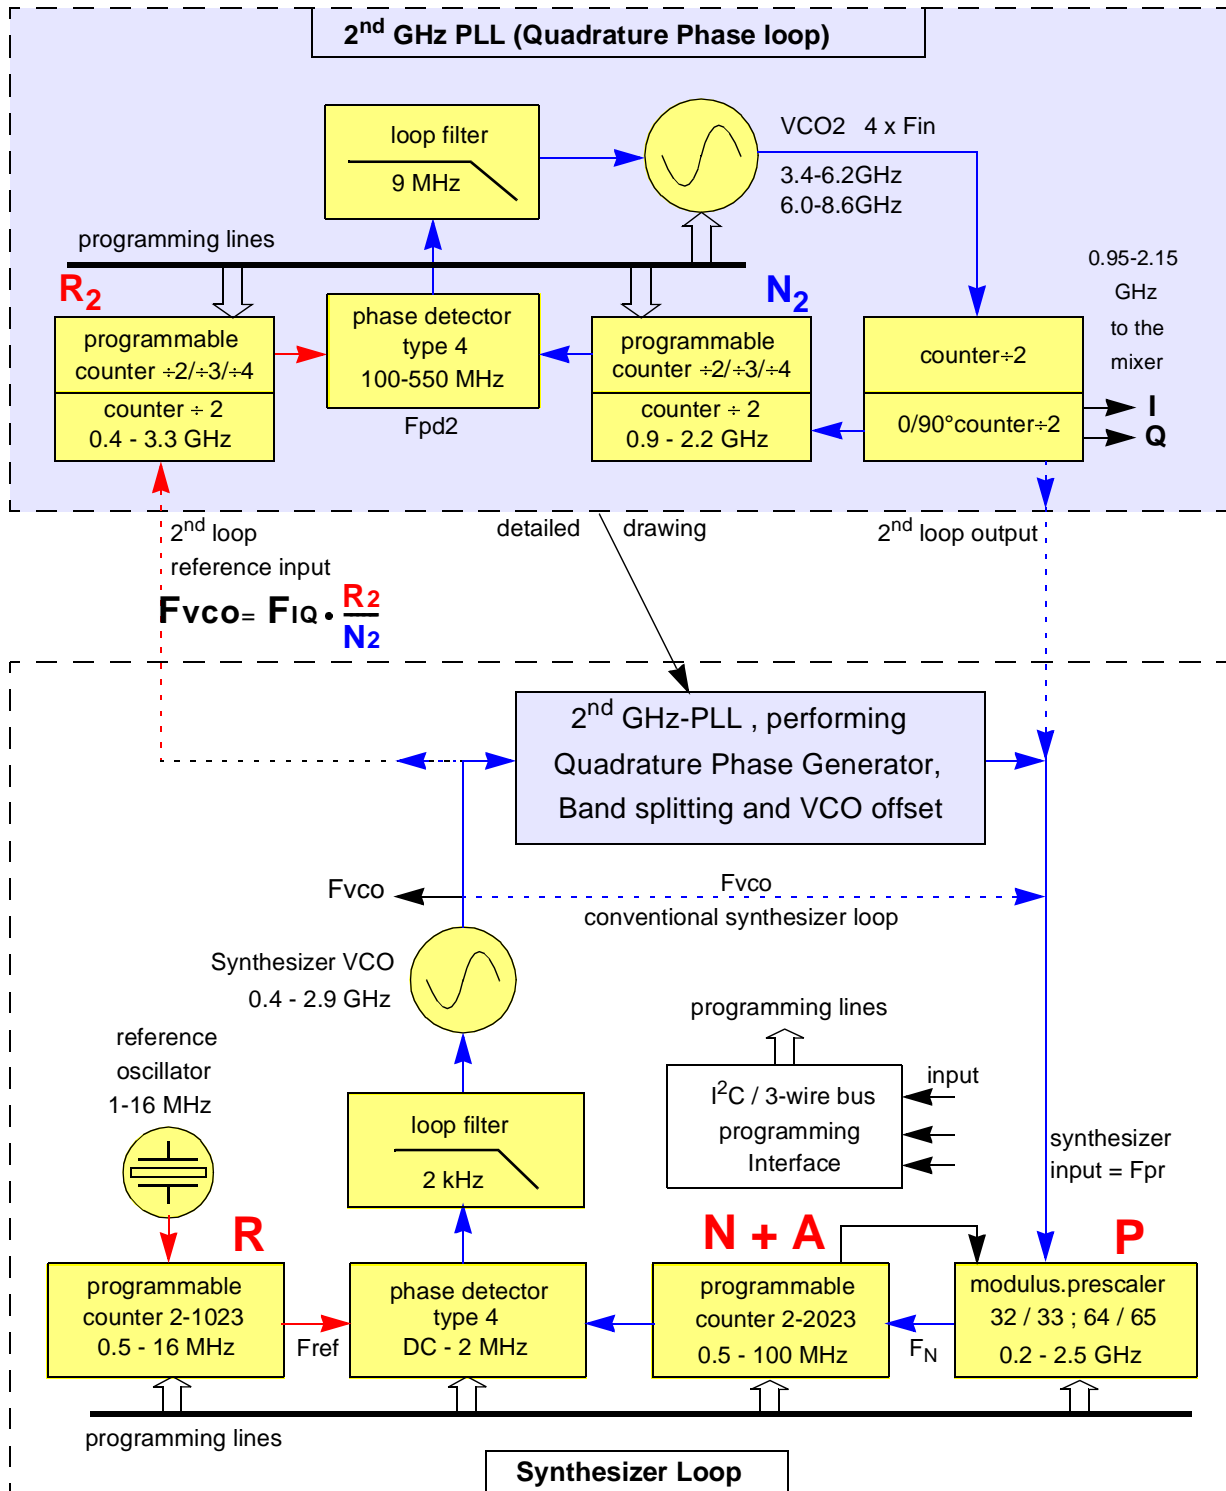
2nd GHz PLL (Quadrature Phase loop)

loop filter
9 MHz

VCO2 4 x Fin
3.4-6.2GHz
6.0-8.6GHz

programming lines

$R_2$

$N_2$

0.95-2.15 GHz to the mixer

programmable counter ÷2/÷3/÷4
counter ÷ 2
0.4 - 3.3 GHz

phase detector type 4
100-550 MHz
Fpd2

programmable counter ÷2/÷3/÷4
counter ÷ 2
0.9 - 2.2 GHz

counter÷2
0/90°counter÷2

I
Q

2nd loop reference input

detailed drawing

2nd loop output

$F_{VCO} = F_{IQ} \cdot \frac{R_2}{N_2}$

2nd GHz-PLL , performing Quadrature Phase Generator, Band splitting and VCO offset

Fvco
Fvco
conventional synthesizer loop

Synthesizer VCO
0.4 - 2.9 GHz

programming lines

reference oscillator
1-16 MHz

I2C / 3-wire bus programming Interface
input

loop filter
2 kHz

synthesizer input = Fpr

R
N + A
P

programmable counter 2-1023
0.5 - 16 MHz

Fref

phase detector type 4
DC - 2 MHz

programmable counter 2-2023
0.5 - 100 MHz

$F_N$

modulus.prescaler
32 / 33 ; 64 / 65
0.2 - 2.5 GHz

programming lines

Synthesizer Loop